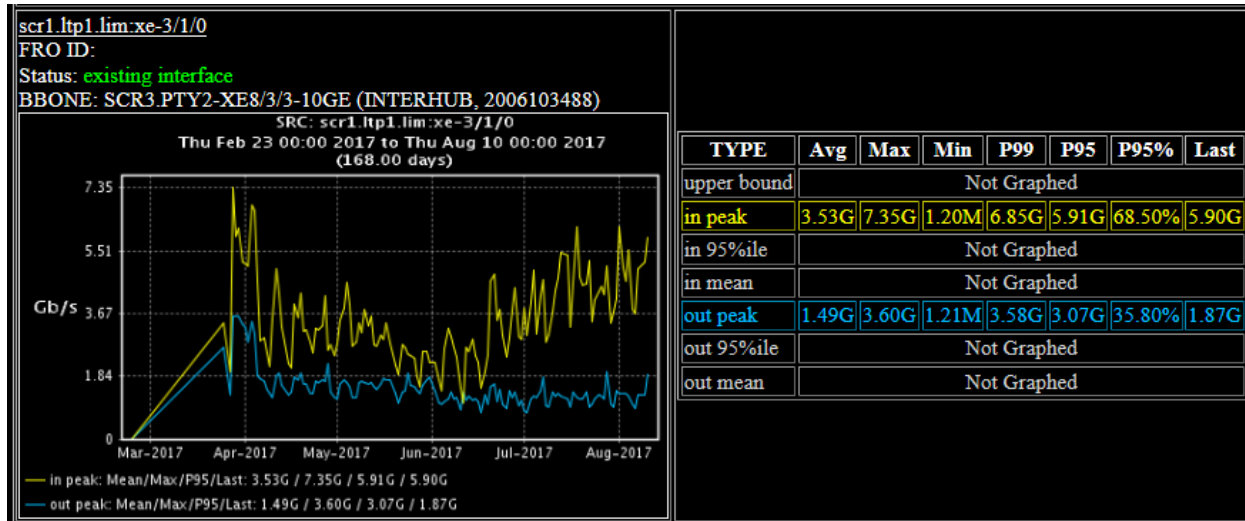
scr1.ltp1.lim:xe-3/1/0
FRO ID:
Status: existing interface
BBONE: SCR3.PTY2-XE8/3/3-10GE (INTERHUB, 2006103488)

SRC: scr1.ltp1.lim:xe-3/1/0
Thu Feb 23 00:00 2017 to Thu Aug 10 00:00 2017
(168.00 days)

7.35
5.51
Gb/s 3.67
1.84
0
Mar-2017 Apr-2017 May-2017 Jun-2017 Jul-2017 Aug-2017

in peak: Mean/Max/P95/Last: 3.53G / 7.35G / 5.91G / 5.90G
out peak: Mean/Max/P95/Last: 1.49G / 3.60G / 3.07G / 1.87G

| TYPE | Avg | Max | Min | P99 | P95 | P95% | Last |
|---|---|---|---|---|---|---|---|
| upper bound | Not Graphed | | | | | | |
| in peak | 3.53G | 7.35G | 1.20M | 6.85G | 5.91G | 68.50% | 5.90G |
| in 95%ile | Not Graphed | | | | | | |
| in mean | Not Graphed | | | | | | |
| out peak | 1.49G | 3.60G | 1.21M | 3.58G | 3.07G | 35.80% | 1.87G |
| out 95%ile | Not Graphed | | | | | | |
| out mean | Not Graphed | | | | | | |